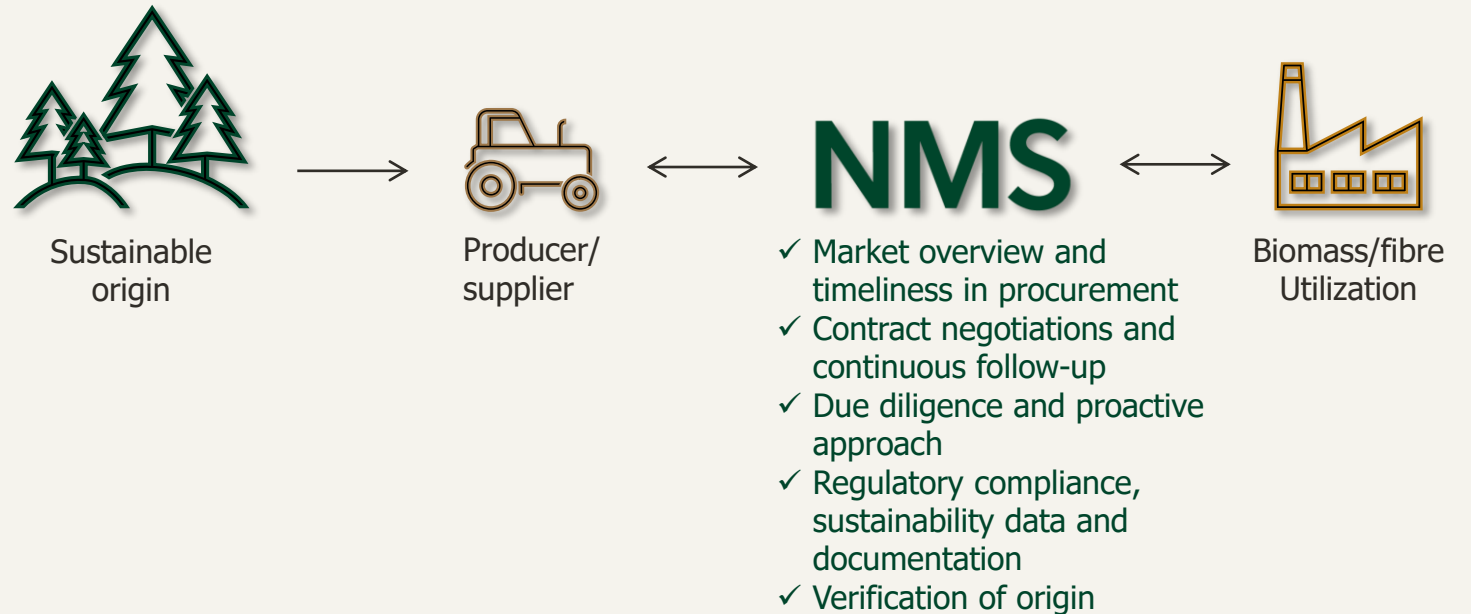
Sustainable origin

Producer/ supplier

NMS

✓ Market overview and timeliness in procurement
✓ Contract negotiations and continuous follow-up
✓ Due diligence and proactive approach
✓ Regulatory compliance, sustainability data and documentation
✓ Verification of origin

Biomass/fibre Utilization